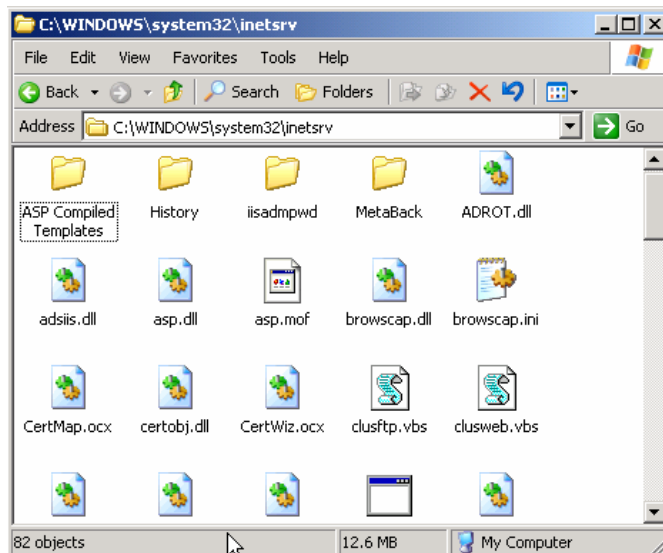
C:\WINDOWS\system32\inetsrv

File Edit View Favorites Tools Help

Back Search Folders

Address C:\WINDOWS\system32\inetsrv Go

ASP Compiled Templates
History
iisadmpwd
MetaBack
ADROT.dll
adsiis.dll
asp.dll
asp.mof
browscap.dll
browscap.ini
CertMap.ocx
certobj.dll
CertWiz.ocx
clusftp.vbs
clusweb.vbs

82 objects
12.6 MB
My Computer